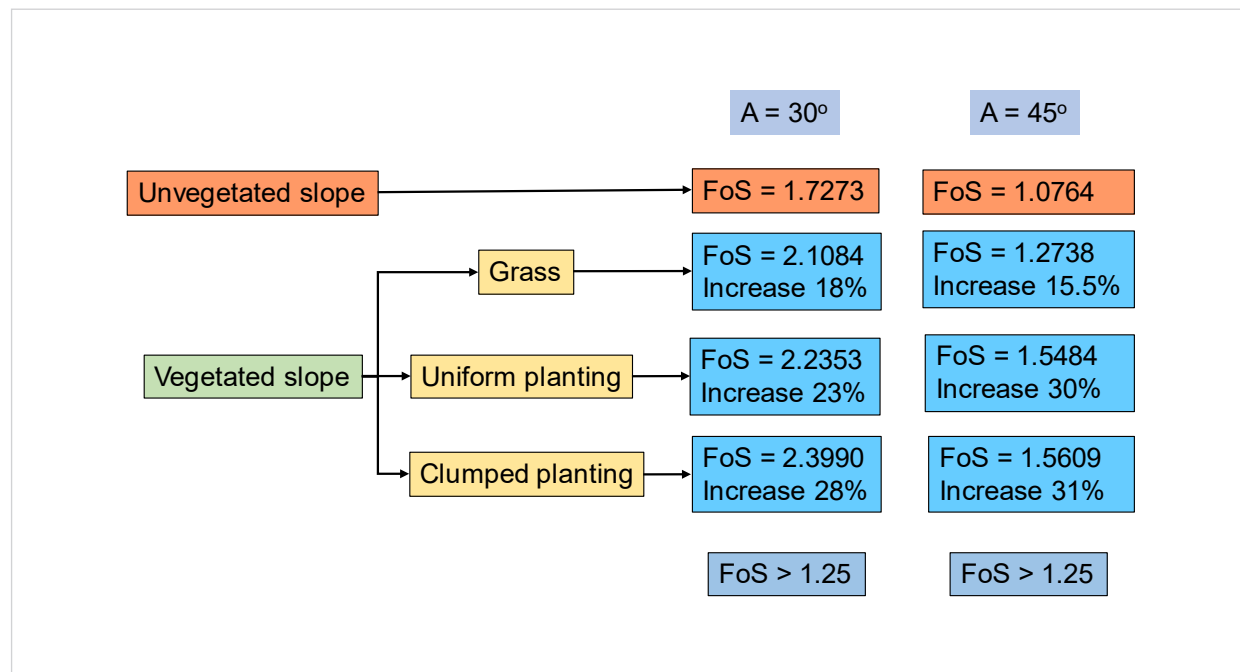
A = $30^o$

A = $45^o$

Unvegetated slope

FoS = 1.7273

FoS = 1.0764

Vegetated slope

Grass

FoS = 2.1084
Increase 18%

FoS = 1.2738
Increase 15.5%

Uniform planting

FoS = 2.2353
Increase 23%

FoS = 1.5484
Increase 30%

Clumped planting

FoS = 2.3990
Increase 28%

FoS = 1.5609
Increase 31%

FoS > 1.25

FoS > 1.25